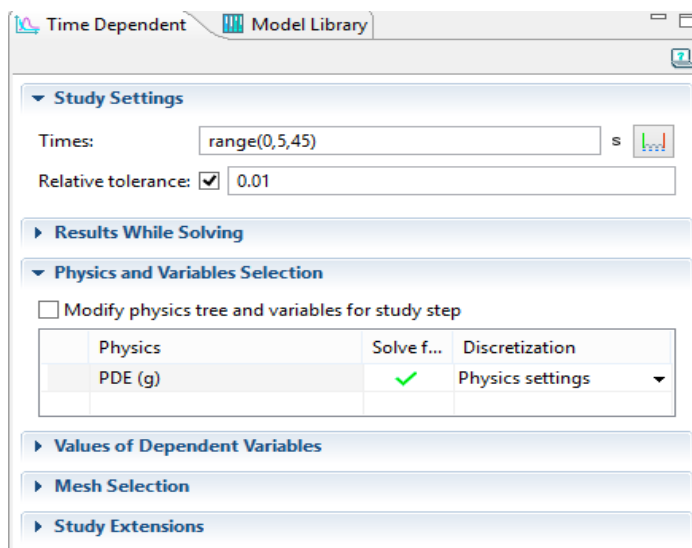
Time Dependent | Model Library

Study Settings

Times: range(0,5,45) s

Relative tolerance: 0.01

Results While Solving

Physics and Variables Selection

Modify physics tree and variables for study step

| Physics | Solve f... | Discretization |
|---|---|---|
| PDE (g) | ✓ | Physics settings |
| | | |

Values of Dependent Variables

Mesh Selection

Study Extensions